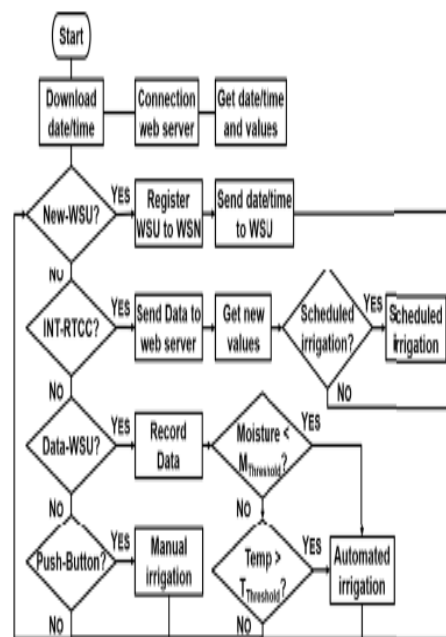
Start

Download date/time

Connection web server

Get date/time and values

New-WSU?

YES

Register WSU to WSN

Send date/time to WSJ

NO

INT-RTCC?

YES

Send Data to web server

Get new values

Scheduled irrigation?

YES

Scheduled irrigation

NO

NO

Data-WSU?

YES

Record Data

Moisture < $M_{Threshold}$?

YES

NO

NO

Push-Button?

YES

Manual irrigation

Temp > $T_{Threshold}$?

YES

Automated irrigation

NO

NO